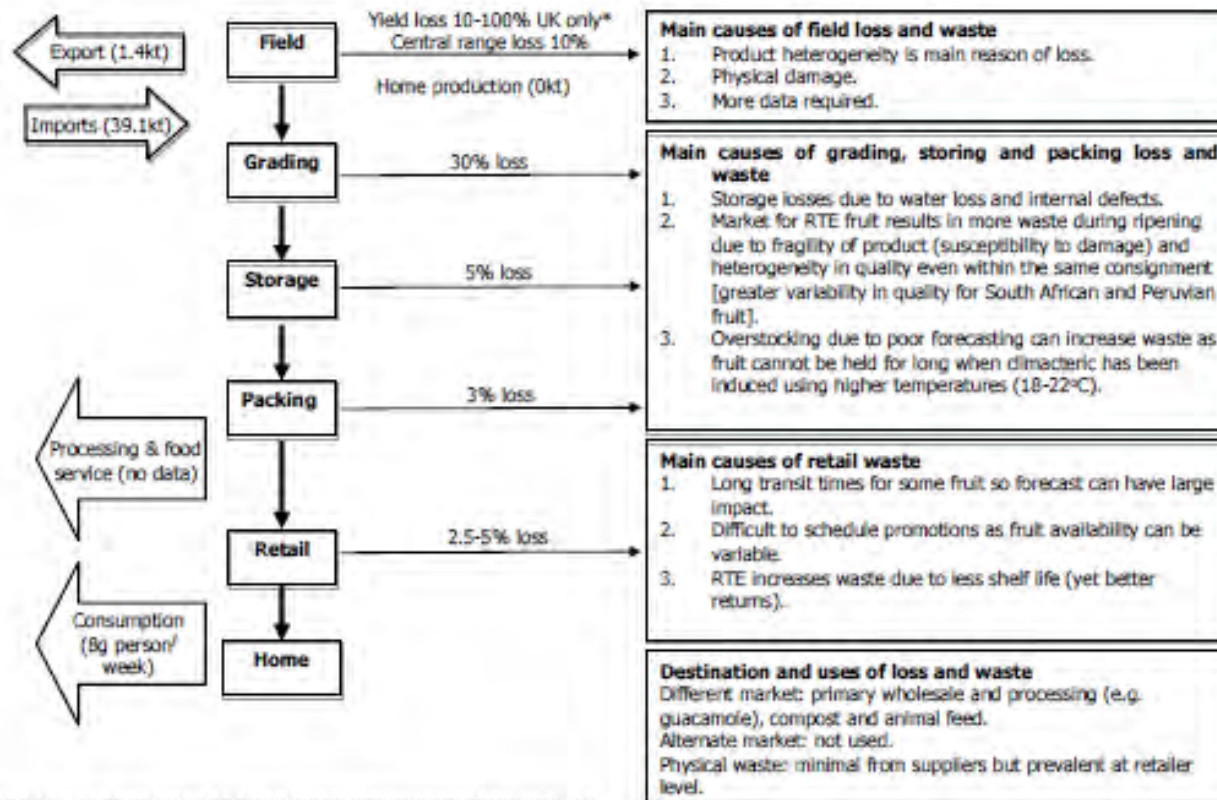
Export (1.4kt)

Field

Yield loss 10-100% UK only*
Central range loss 10%

Home production (0kt)

Imports (39.1kt)

Main causes of field loss and waste
1. Product heterogeneity is main reason of loss.
2. Physical damage.
3. More data required.

Grading

30% loss

Main causes of grading, storing and packing loss and waste
1. Storage losses due to water loss and internal defects.
2. Market for RTE fruit results in more waste during ripening due to fragility of product (susceptibility to damage) and heterogeneity in quality even within the same consignment [greater variability in quality for South African and Peruvian fruit].
3. Overstocking due to poor forecasting can increase waste as fruit cannot be held for long when climacteric has been induced using higher temperatures (18-22°C).

Storage

5% loss

Packing

3% loss

Processing & food service (no data)

Main causes of retail waste
1. Long transit times for some fruit so forecast can have large impact.
2. Difficult to schedule promotions as fruit availability can be variable.
3. RTE increases waste due to less shelf life (yet better returns).

Retail

2.5-5% loss

Consumption (8g person/ week)

Home

Destination and uses of loss and waste
Different market: primary wholesale and processing (e.g. guacamole), compost and animal feed.
Alternate market: not used.
Physical waste: minimal from suppliers but prevalent at retailer level.